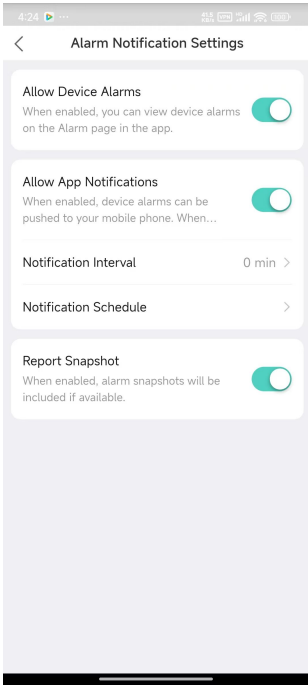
4:24 ···

Alarm Notification Settings

Allow Device Alarms
When enabled, you can view device alarms on the Alarm page in the app.

Allow App Notifications
When enabled, device alarms can be pushed to your mobile phone. When...

Notification Interval
0 min

Notification Schedule

Report Snapshot
When enabled, alarm snapshots will be included if available.